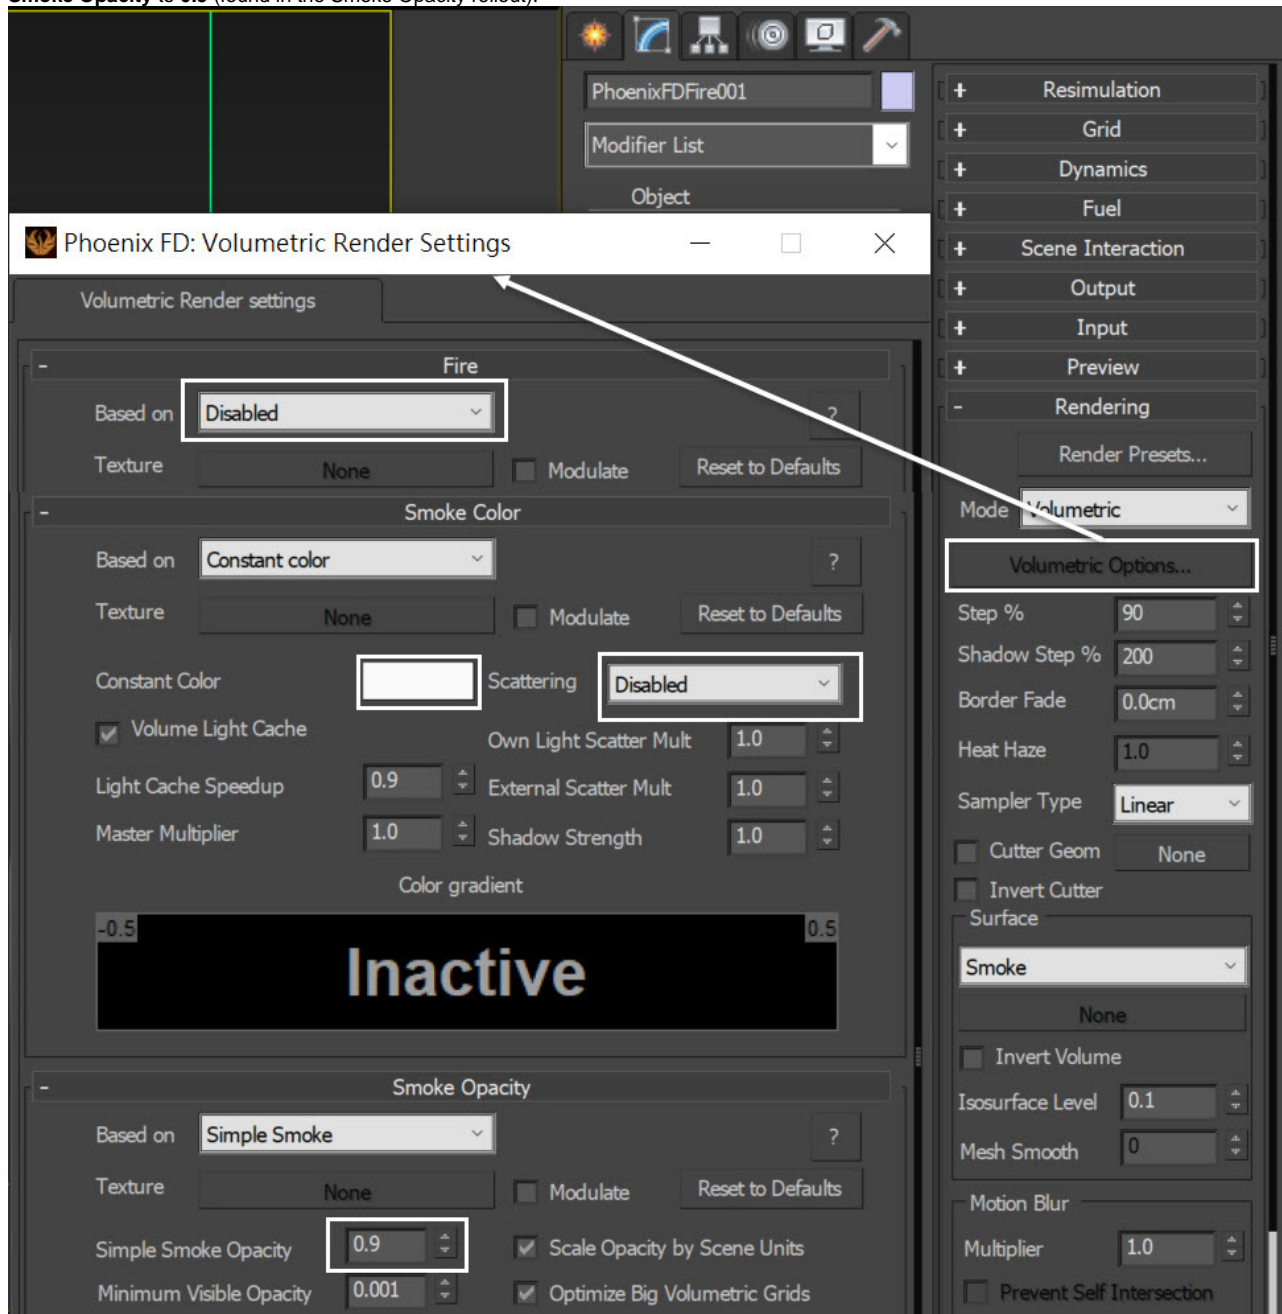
PhoenixFDFire001

Modifier List

Object

Phoenix FD: Volumetric Render Settings

Volumetric Render settings

Fire

Based on Disabled

?

Texture None Modulate Reset to Defaults

Smoke Color

Based on Constant color

?

Texture None Modulate Reset to Defaults

Constant Color

Scattering Disabled

Volume Light Cache

Own Light Scatter Mult 1.0

Light Cache Speedup 0.9

External Scatter Mult 1.0

Master Multiplier 1.0

Shadow Strength 1.0

Color gradient

-0.5 0.5

Inactive

Smoke Opacity

Based on Simple Smoke

?

Texture None Modulate Reset to Defaults

Simple Smoke Opacity 0.9

Scale Opacity by Scene Units

Minimum Visible Opacity 0.001

Optimize Big Volumetric Grids

+ Resimulation

+ Grid

+ Dynamics

+ Fuel

+ Scene Interaction

+ Output

+ Input

+ Preview

- Rendering

Render Presets...

Mode Volumetric

Volumetric Options...

Step % 90

Shadow Step % 200

Border Fade 0.0cm

Heat Haze 1.0

Sampler Type Linear

Cutter Geom None

Invert Cutter

Surface

Smoke

None

Invert Volume

Isosurface Level 0.1

Mesh Smooth 0

Motion Blur

Multiplier 1.0

Prevent Self Intersection